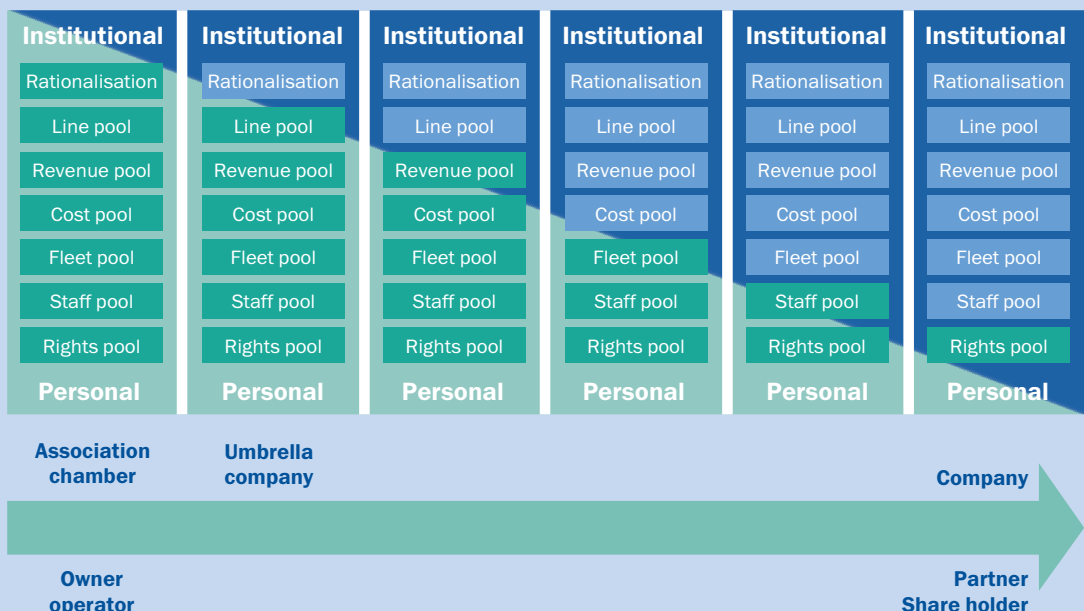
Institutional
Rationalisation
Line pool
Revenue pool
Cost pool
Fleet pool
Staff pool
Rights pool
Personal

Institutional
Rationalisation
Line pool
Revenue pool
Cost pool
Fleet pool
Staff pool
Rights pool
Personal

Institutional
Rationalisation
Line pool
Revenue pool
Cost pool
Fleet pool
Staff pool
Rights pool
Personal

Institutional
Rationalisation
Line pool
Revenue pool
Cost pool
Fleet pool
Staff pool
Rights pool
Personal

Institutional
Rationalisation
Line pool
Revenue pool
Cost pool
Fleet pool
Staff pool
Rights pool
Personal

Institutional
Rationalisation
Line pool
Revenue pool
Cost pool
Fleet pool
Staff pool
Rights pool
Personal

Association chamber

Umbrella company

Company

Owner operator

Partner Share holder